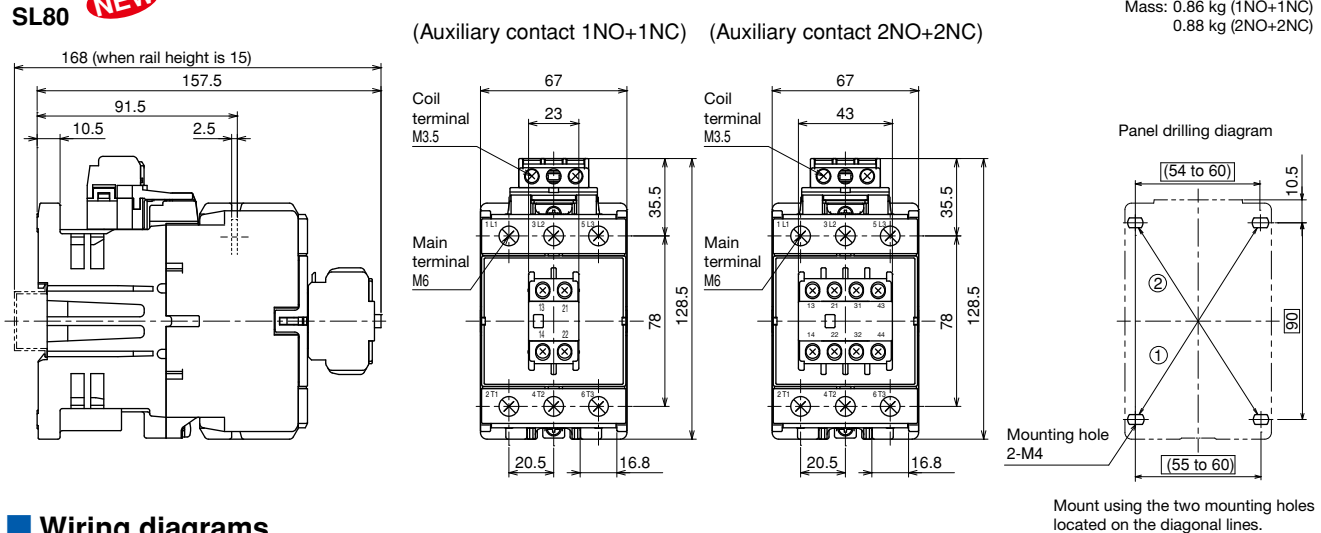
SL80 NEW

Mass: 0.86 kg (1NO+1NC)
0.88 kg (2NO+2NC)

168 (when rail height is 15)
157.5
91.5
10.5
2.5

(Auxiliary contact 1NO+1NC)

67
23
Coil terminal M3.5
Main terminal M6
1 L1
3 L2
5 L3
13
21
14
22
2 T1
4 T2
6 T3
35.5
78
128.5
20.5
16.8

(Auxiliary contact 2NO+2NC)

67
43
Coil terminal M3.5
Main terminal M6
1 L1
3 L2
5 L3
13
21
31
43
14
22
32
44
2 T1
4 T2
6 T3
35.5
78
128.5
20.5
16.8

Panel drilling diagram
(54 to 60)
10.5
②
①
90
Mounting hole 2-M4
(55 to 60)

Mount using the two mounting holes located on the diagonal lines.

Wiring diagrams